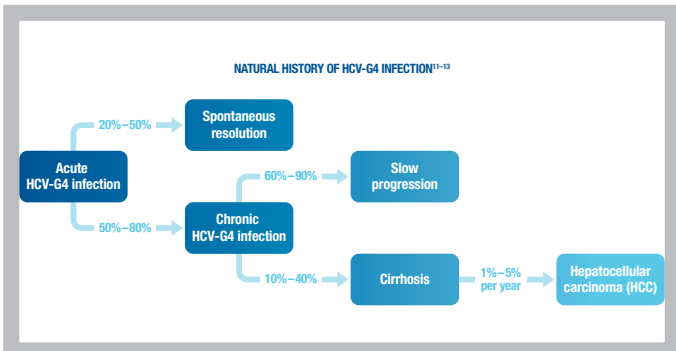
NATURAL HISTORY OF HCV-G4 INFECTION$^{11-13}$

Acute HCV-G4 infection

20%–50%

Spontaneous resolution

50%–80%

Chronic HCV-G4 infection

60%–90%

Slow progression

10%–40%

Cirrhosis

1%–5% per year

Hepatocellular carcinoma (HCC)